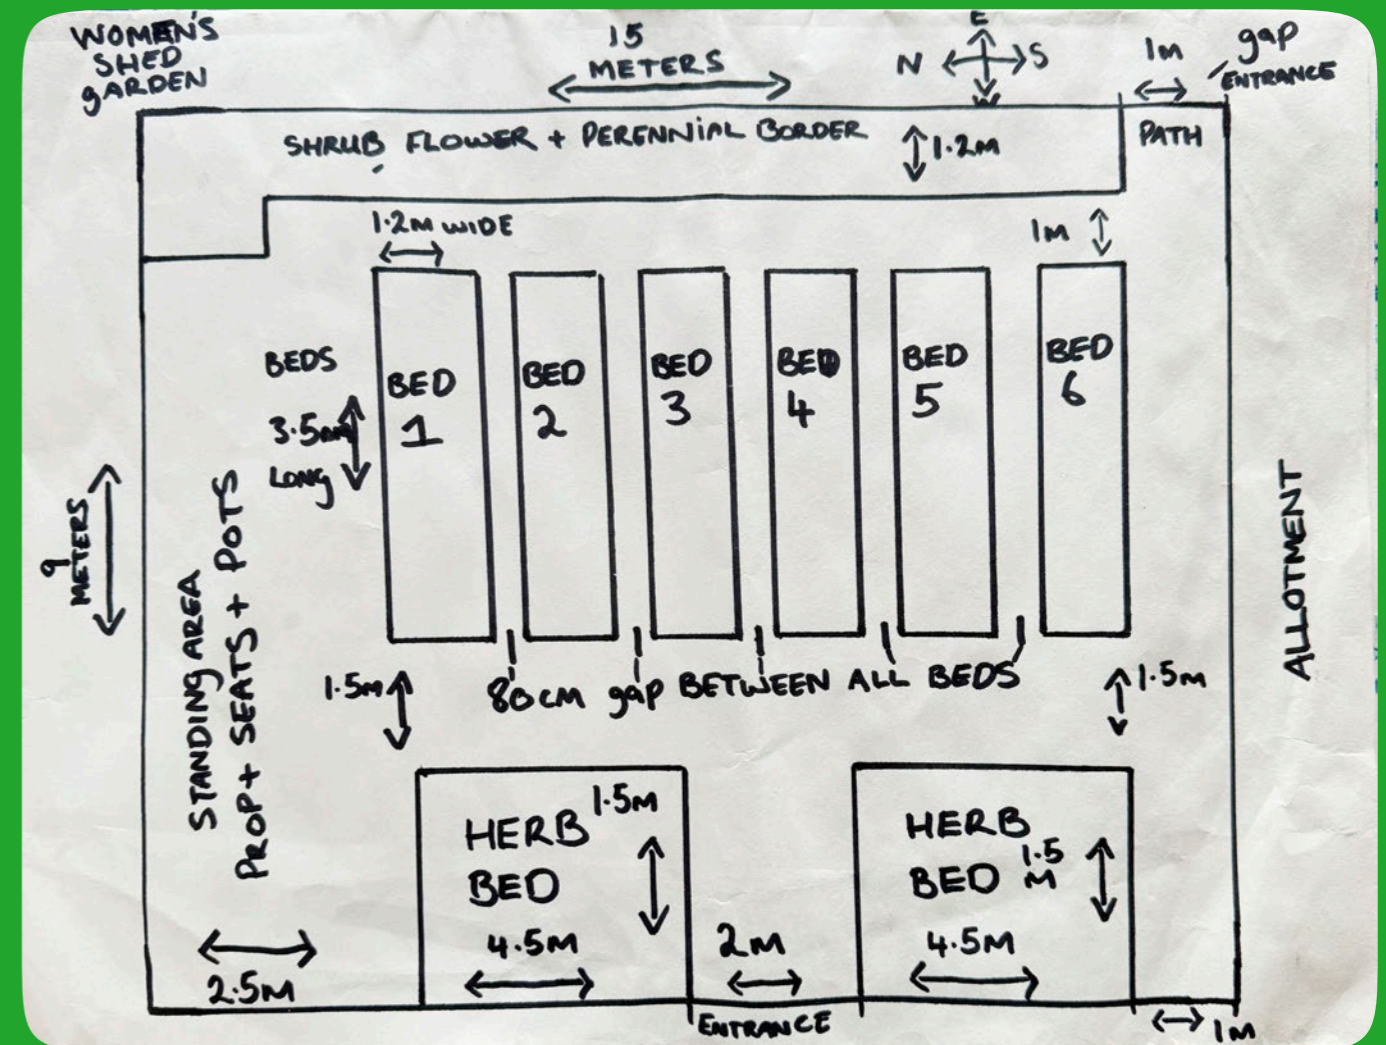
WOMEN'S SHED GARDEN

15 METERS

E
N S
W

1m gap
ENTRANCE

SHRUB FLOWER + PERENNIAL BORDER

1.2m

PATH

1.2M WIDE

1M

BEDS 3.5m LONG

BED 1

BED 2

BED 3

BED 4

BED 5

BED 6

9 METERS

STANDING AREA PROP + SEATS + POTS

1.5M

80cm gap BETWEEN ALL BEDS

1.5m

ALLOTMENT

HERB BED

1.5M

4.5M

2M

HERB BED

1.5 M

4.5M

2.5M

ENTRANCE

1M